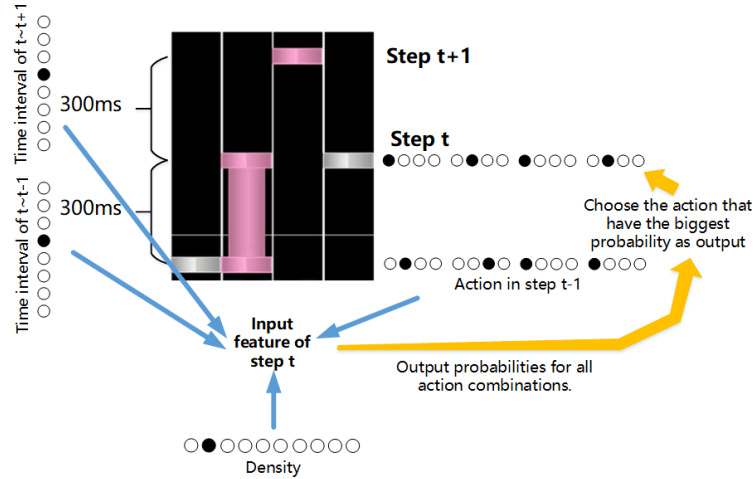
Time interval of t~t+1

Time interval of t~t-1

300ms

300ms

Step t+1

Step t

Choose the action that have the biggest probability as output

Action in step t-1

Input feature of step t

Output probabilities for all action combinations.

Density